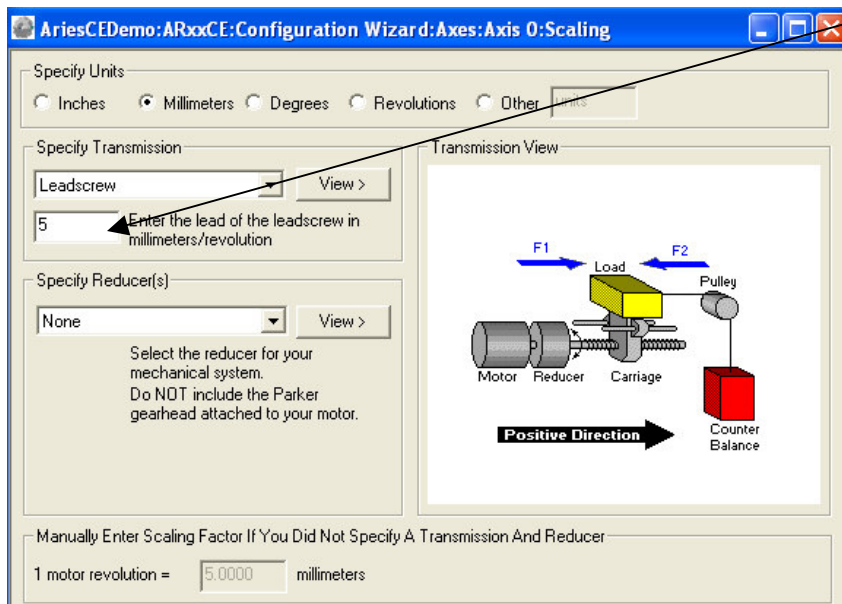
AriesCEDemo:ARxxCE:Configuration Wizard:Axes:Axis 0:Scaling

Specify Units

Inches Millimeters Degrees Revolutions Other Units

Specify Transmission

Leadscrew

View >

5

Enter the lead of the leadscrew in millimeters/revolution

Specify Reducer(s)

None

View >

Select the reducer for your mechanical system. Do NOT include the Parker gearhead attached to your motor.

Transmission View

F1

Load

F2

Pulley

Motor

Reducer

Carriage

Positive Direction

Counter Balance

Manually Enter Scaling Factor If You Did Not Specify A Transmission And Reducer

1 motor revolution = 5.0000 millimeters